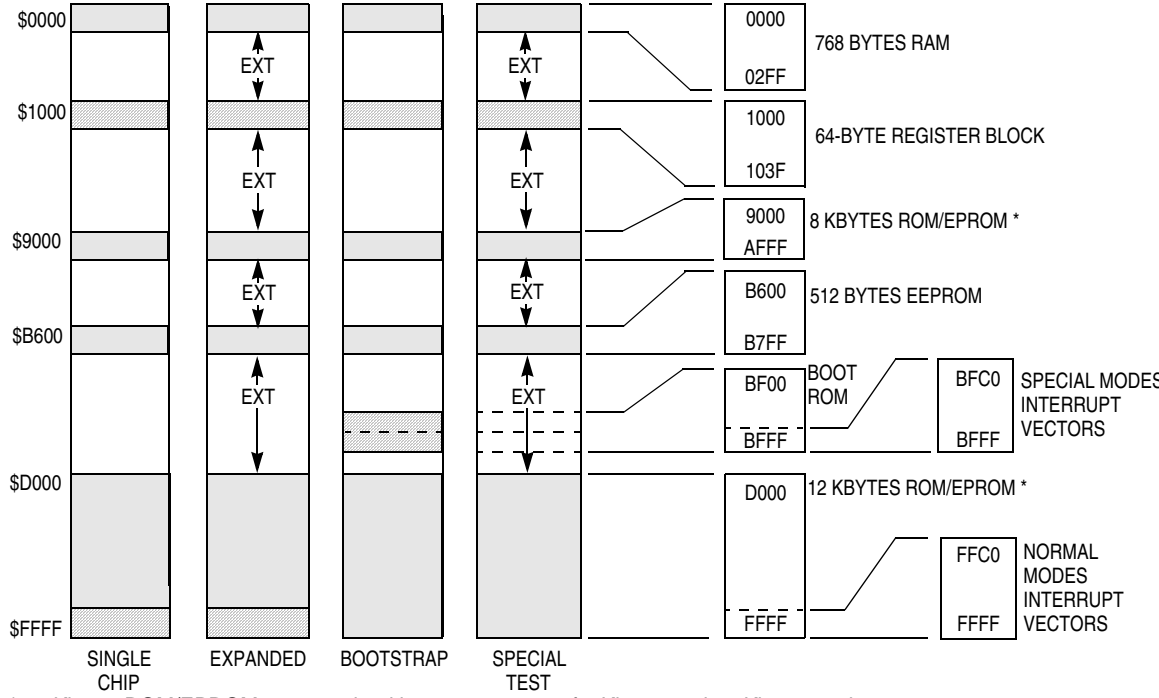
$0000

$1000

$9000

$B600

$D000

$FFFF

EXT

EXT

EXT

EXT

EXT

EXT

EXT

EXT

SINGLE CHIP

EXPANDED

BOOTSTRAP

SPECIAL TEST

0000

02FF

768 BYTES RAM

1000

103F

64-BYTE REGISTER BLOCK

9000

AFFF

8 KBYTES ROM/EPROM *

B600

B7FF

512 BYTES EEPROM

BF00

BFFF

BOOT ROM

BFC0

BFFF

SPECIAL MODES INTERRUPT VECTORS

D000

FFFF

12 KBYTES ROM/EPROM *

FFC0

FFFF

NORMAL MODES INTERRUPT VECTORS